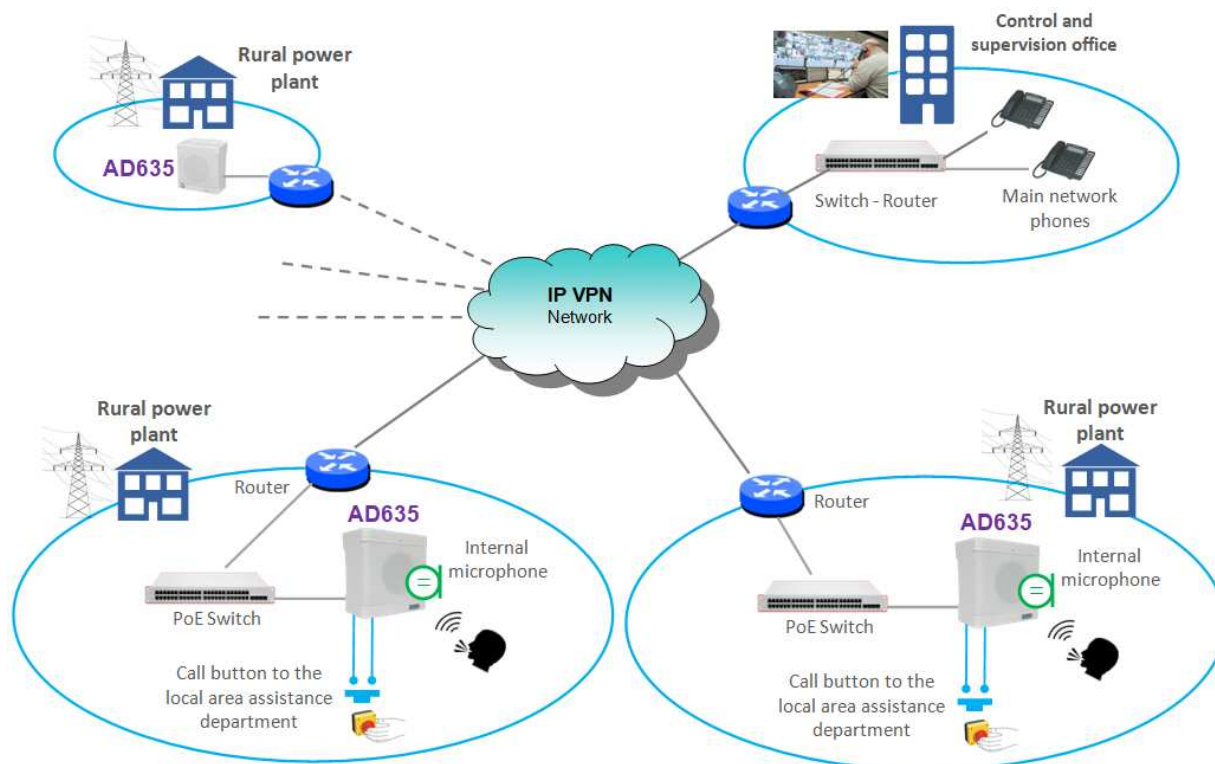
Rural power plant

AD635

Control and supervision office

Switch - Router

Main network phones

IP VPN
Network

Rural power plant

Router

AD635

Internal microphone

PoE Switch

Call button to the local area assistance department

Rural power plant

Router

AD635

Internal microphone

PoE Switch

Call button to the local area assistance department